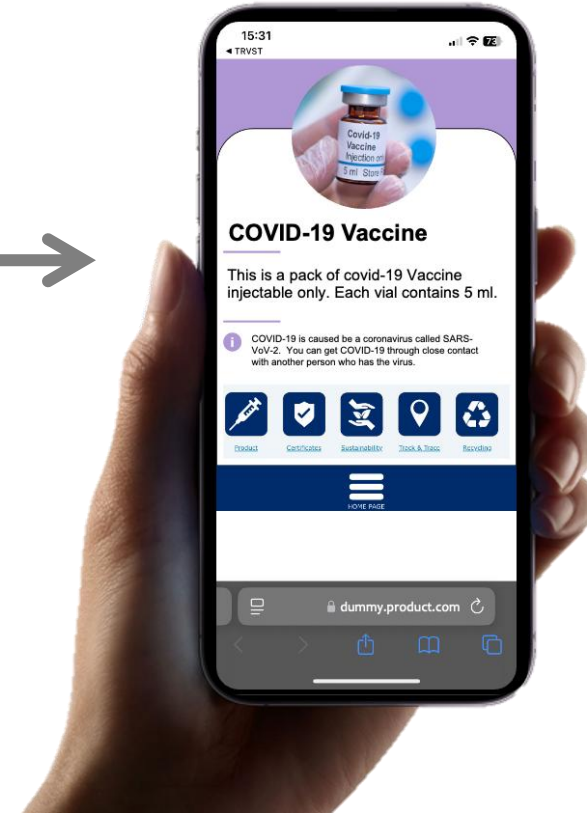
15:31
◀ TRVST
73

Covid-19
Vaccine
Injection only
5 ml Store

COVID-19 Vaccine

This is a pack of covid-19 Vaccine injectable only. Each vial contains 5 ml.

COVID-19 is caused be a coronavirus called SARS-VoV-2. You can get COVID-19 through close contact with another person who has the virus.

Product
Certificates
Sustainability
Track & Trace
Recycling

HOME PAGE

dummy.product.com